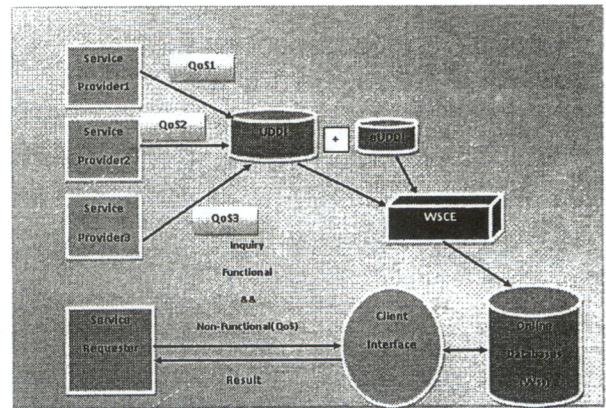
Service Provider1

QoS1

Service Provider2

QoS2

UDDI

+

eUDDI

Service Provider3

QoS3

WSCE

Inquiry

Functional

&&

Non-Functional(QoS)

Service Requester

Client Interface

Online Database (WS)

Result